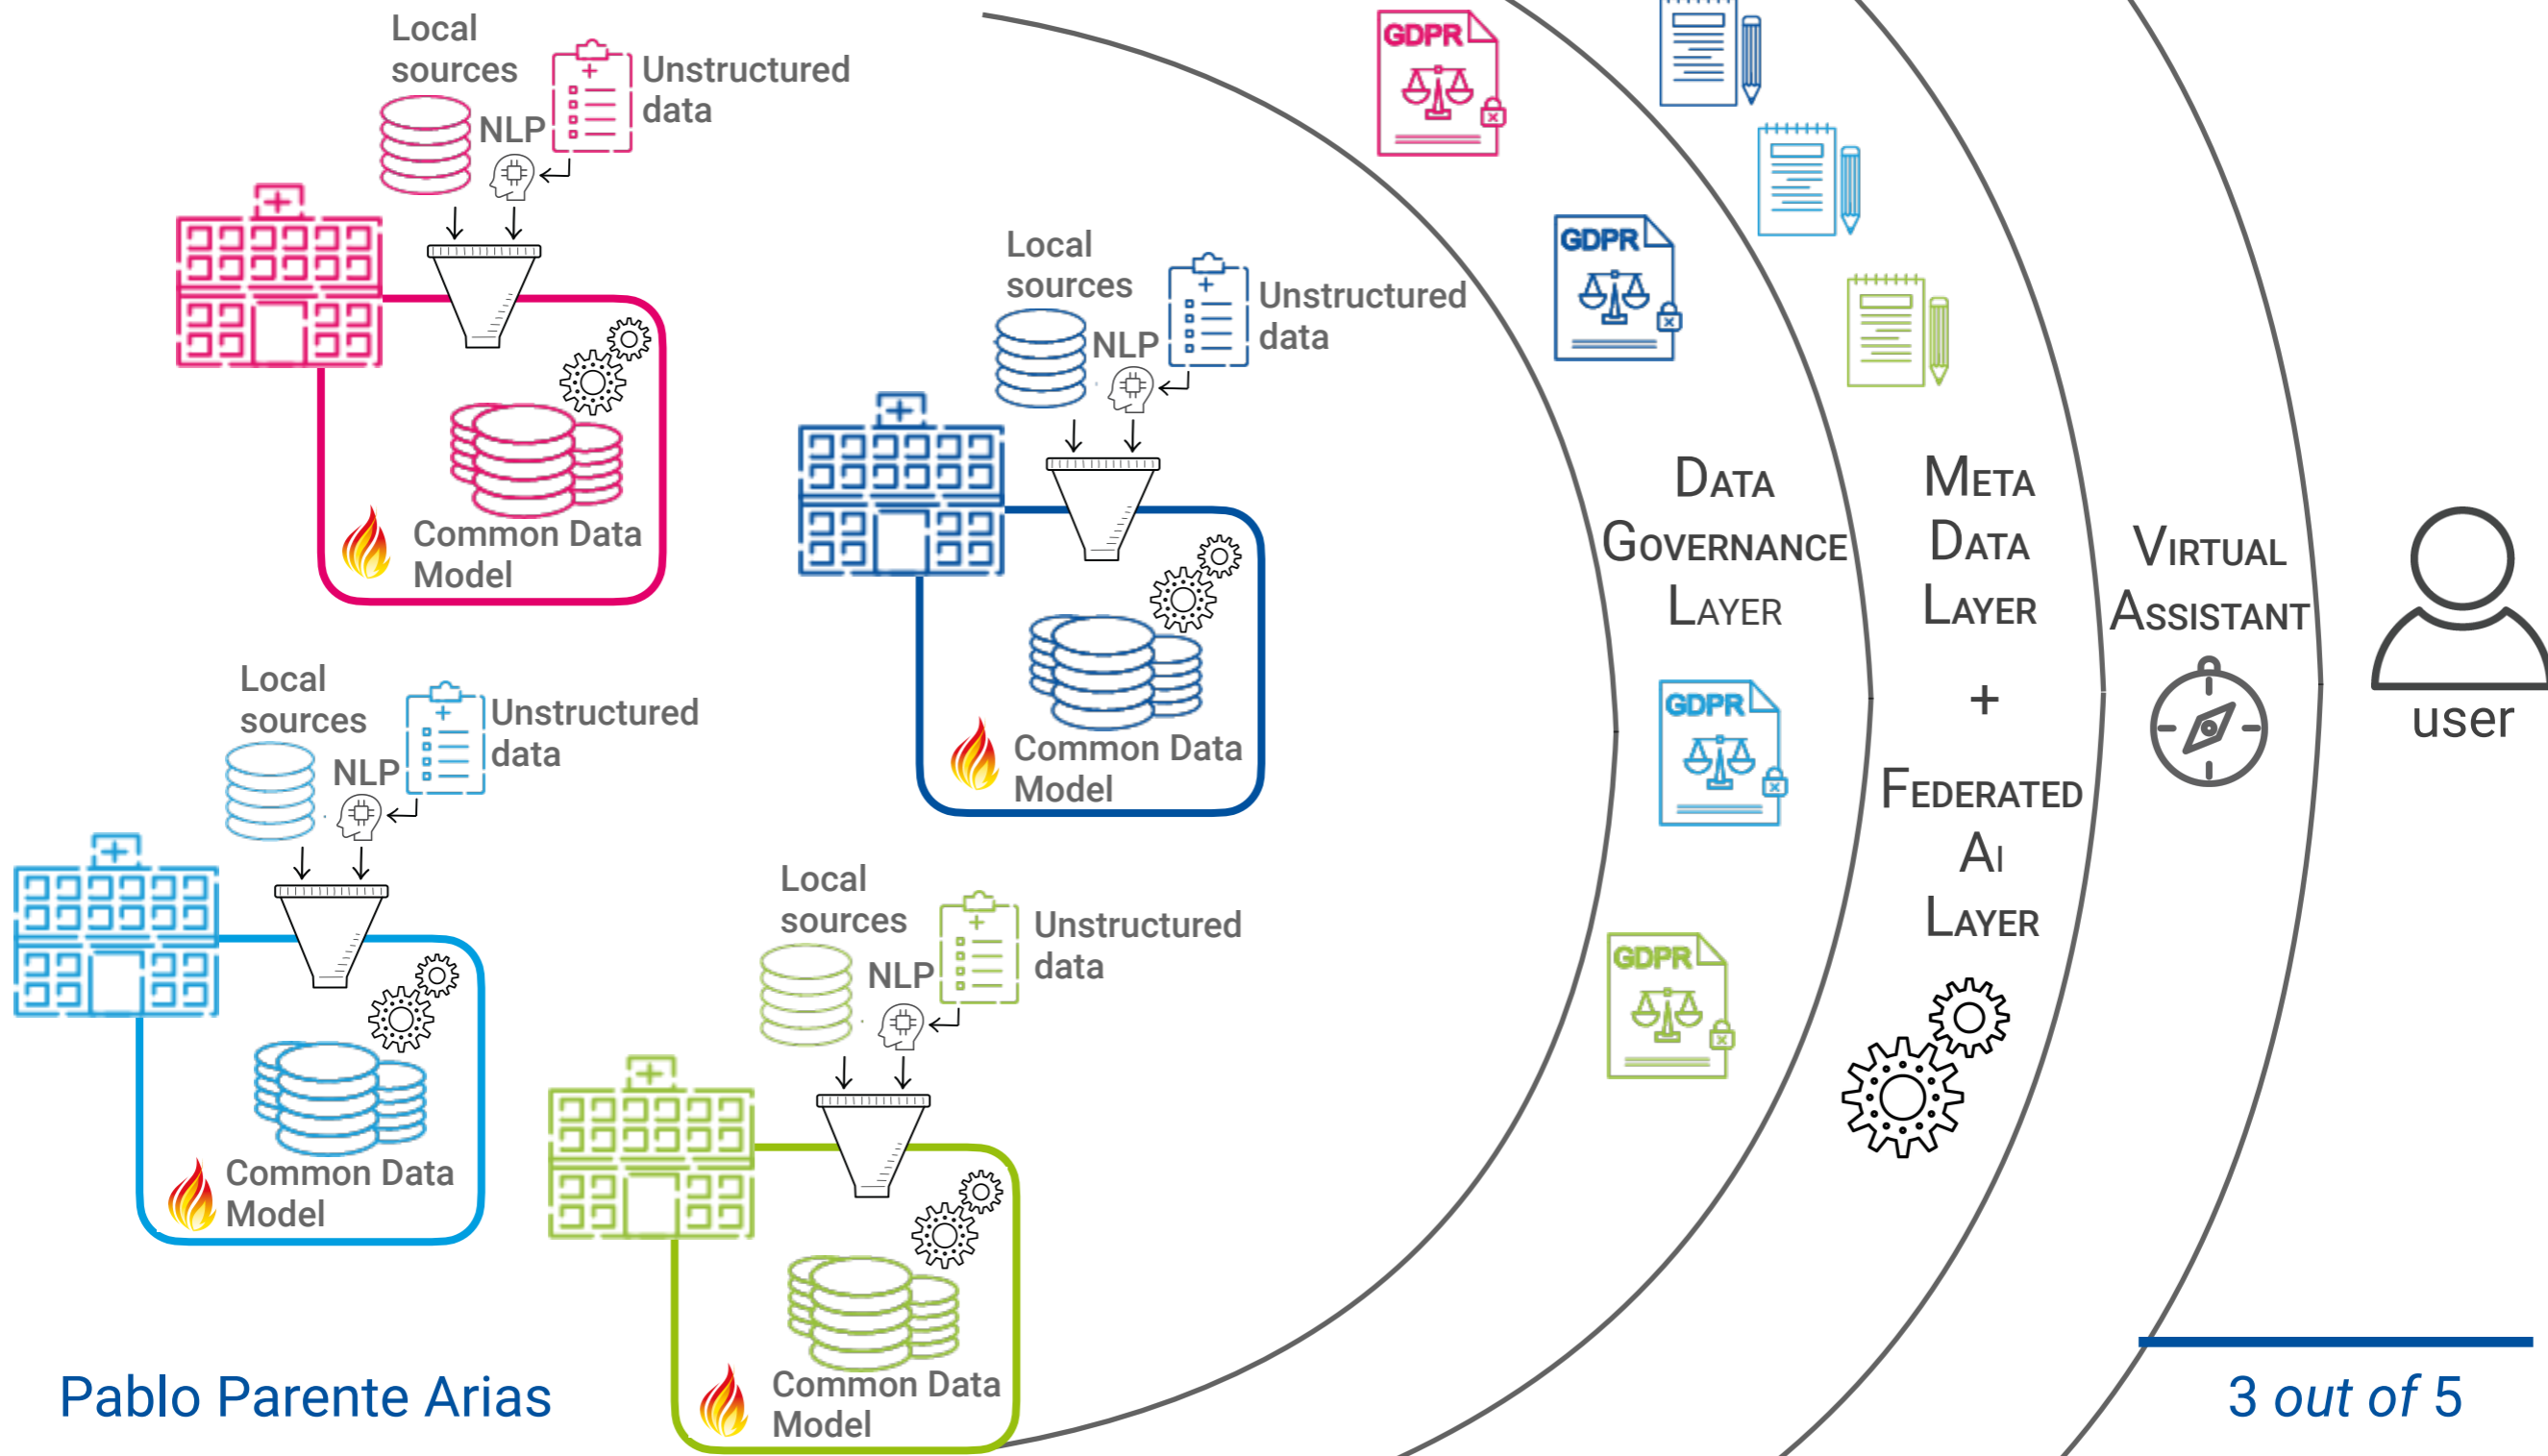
Local sources

Unstructured data

NLP

Common Data Model

Local sources

Unstructured data

NLP

Common Data Model

Local sources

Unstructured data

NLP

Common Data Model

Local sources

Unstructured data

NLP

Common Data Model

GDPR

GDPR

GDPR

GDPR

DATA GOVERNANCE LAYER

META DATA LAYER
+
FEDERATED AI LAYER

VIRTUAL ASSISTANT

user

Pablo Parente Arias

3 *out of* 5